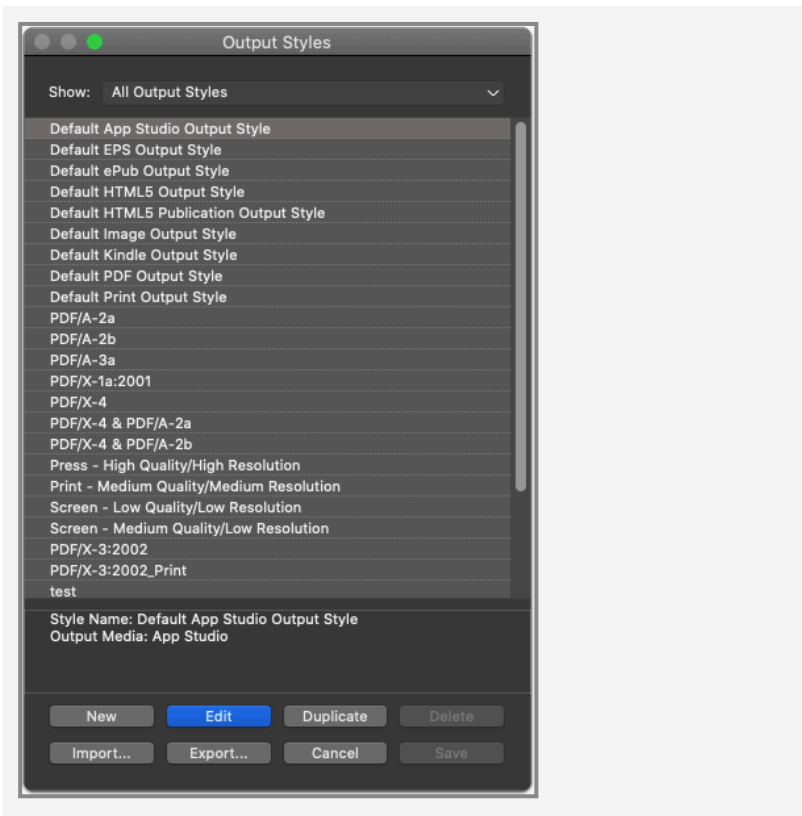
Output Styles

Show: All Output Styles

Default App Studio Output Style
Default EPS Output Style
Default ePub Output Style
Default HTML5 Output Style
Default HTML5 Publication Output Style
Default Image Output Style
Default Kindle Output Style
Default PDF Output Style
Default Print Output Style
PDF/A-2a
PDF/A-2b
PDF/A-3a
PDF/X-1a:2001
PDF/X-4
PDF/X-4 & PDF/A-2a
PDF/X-4 & PDF/A-2b
Press - High Quality/High Resolution
Print - Medium Quality/Medium Resolution
Screen - Low Quality/Low Resolution
Screen - Medium Quality/Low Resolution
PDF/X-3:2002
PDF/X-3:2002_Print
test

Style Name: Default App Studio Output Style
Output Media: App Studio

New
Edit
Duplicate
Delete
Import...
Export...
Cancel
Save